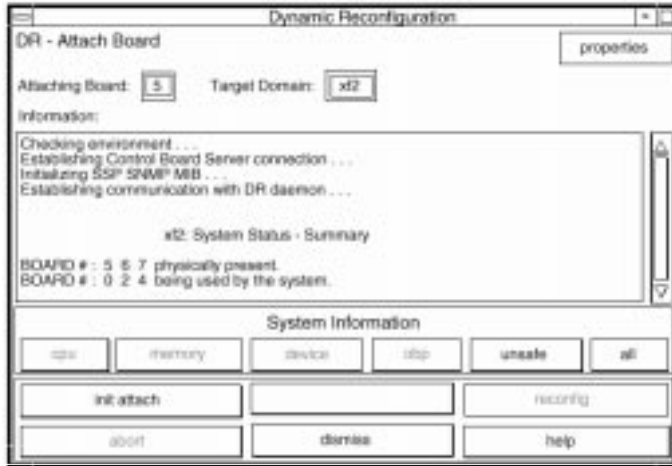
Dynamic Reconfiguration

DR - Attach Board

properties

Attaching Board: 5 Target Domain: xf2

Information:

Checking environment . . .
Establishing Control Board Server connection . . .
Initializing SSP SNMP MIB . . .
Establishing communication with DR daemon . . .

xf2: System Status - Summary

BOARD # : 5 6 7 physically present.
BOARD # : 0 2 4 being used by the system.

System Information

cpu memory device obp unsafe all

init attach reconfig

abort dismiss help